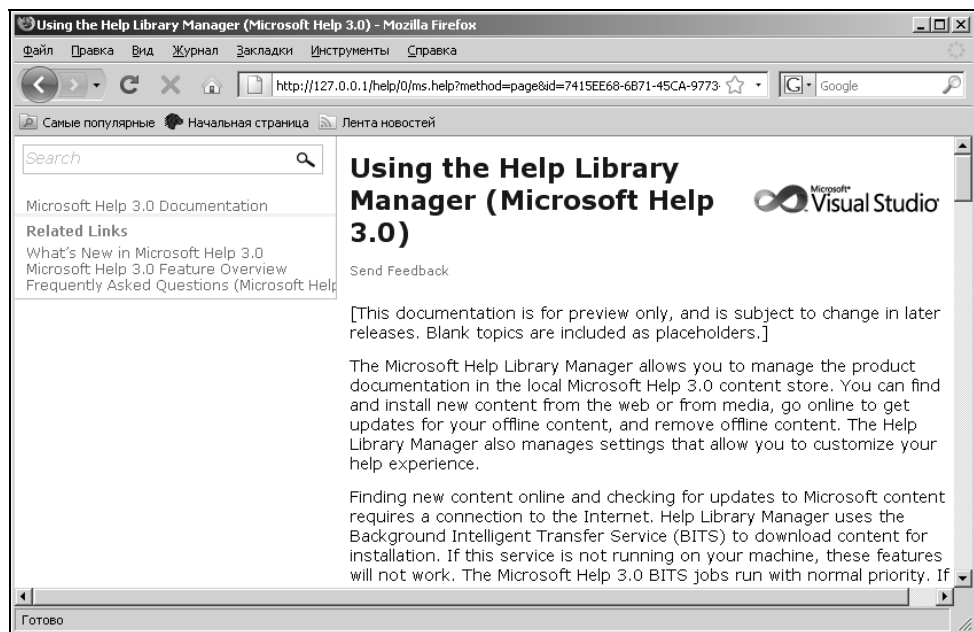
Using the Help Library Manager (Microsoft Help 3.0) - Mozilla Firefox

Файл Правка Вид Журнал Закладки Инструменты Справка

http://127.0.0.1/help/0/ms.help?method=page&id=7415EE68-6B71-45CA-9773

Google

Самые популярные Начальная страница Лента новостей

Search

Microsoft Help 3.0 Documentation

Related Links

What's New in Microsoft Help 3.0
Microsoft Help 3.0 Feature Overview
Frequently Asked Questions (Microsoft Help

Using the Help Library Manager (Microsoft Help 3.0)

Microsoft Visual Studio

Send Feedback

[This documentation is for preview only, and is subject to change in later releases. Blank topics are included as placeholders.]

The Microsoft Help Library Manager allows you to manage the product documentation in the local Microsoft Help 3.0 content store. You can find and install new content from the web or from media, go online to get updates for your offline content, and remove offline content. The Help Library Manager also manages settings that allow you to customize your help experience.

Finding new content online and checking for updates to Microsoft content requires a connection to the Internet. Help Library Manager uses the Background Intelligent Transfer Service (BITS) to download content for installation. If this service is not running on your machine, these features will not work. The Microsoft Help 3.0 BITS jobs run with normal priority. If

Готово